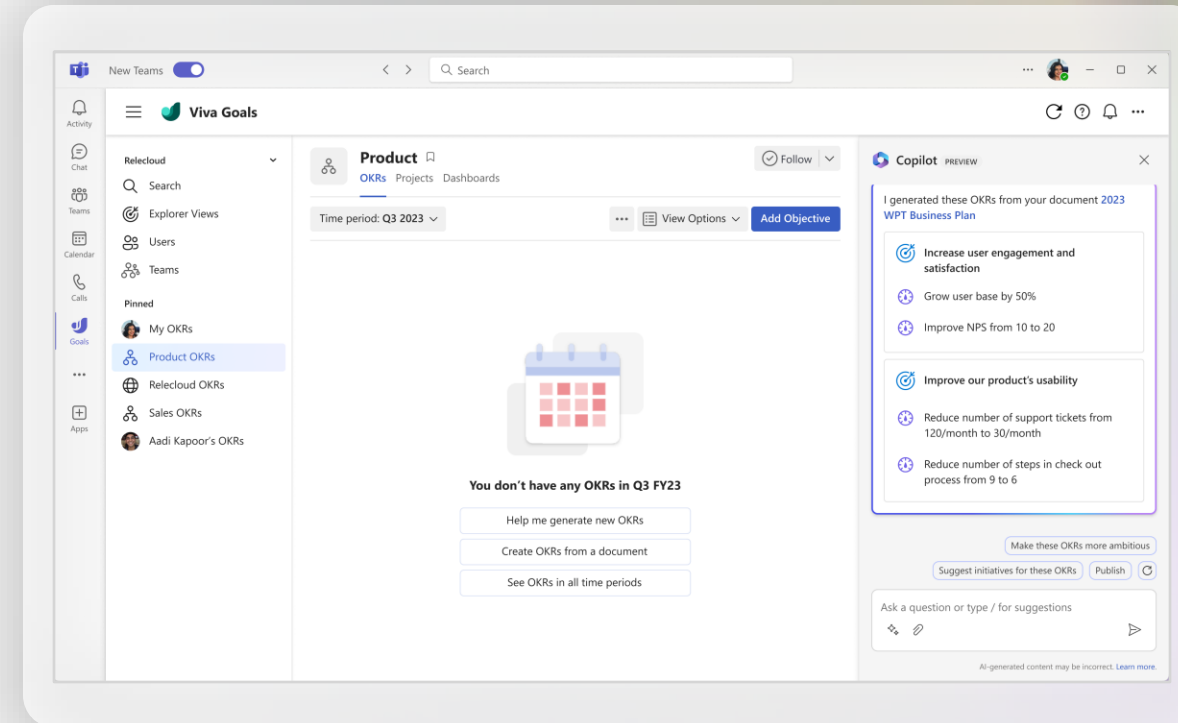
New Teams

Search

Activity
Chat
Teams
Calendar
Calls
Goals
...
Apps

Viva Goals

Relecloud
Search
Explorer Views
Users
Teams

Pinned
My OKRs
Product OKRs
Relecloud OKRs
Sales OKRs
Aadi Kapoor's OKRs

Product
OKRs Projects Dashboards
Follow

Time period: Q3 2023
View Options
Add Objective

You don't have any OKRs in Q3 FY23
Help me generate new OKRs
Create OKRs from a document
See OKRs in all time periods

Copilot PREVIEW

I generated these OKRs from your document 2023 WPT Business Plan

Increase user engagement and satisfaction
Grow user base by 50%
Improve NPS from 10 to 20

Improve our product's usability
Reduce number of support tickets from 120/month to 30/month
Reduce number of steps in check out process from 9 to 6

Make these OKRs more ambitious
Suggest initiatives for these OKRs
Publish

Ask a question or type / for suggestions

AI-generated content may be incorrect. Learn more.